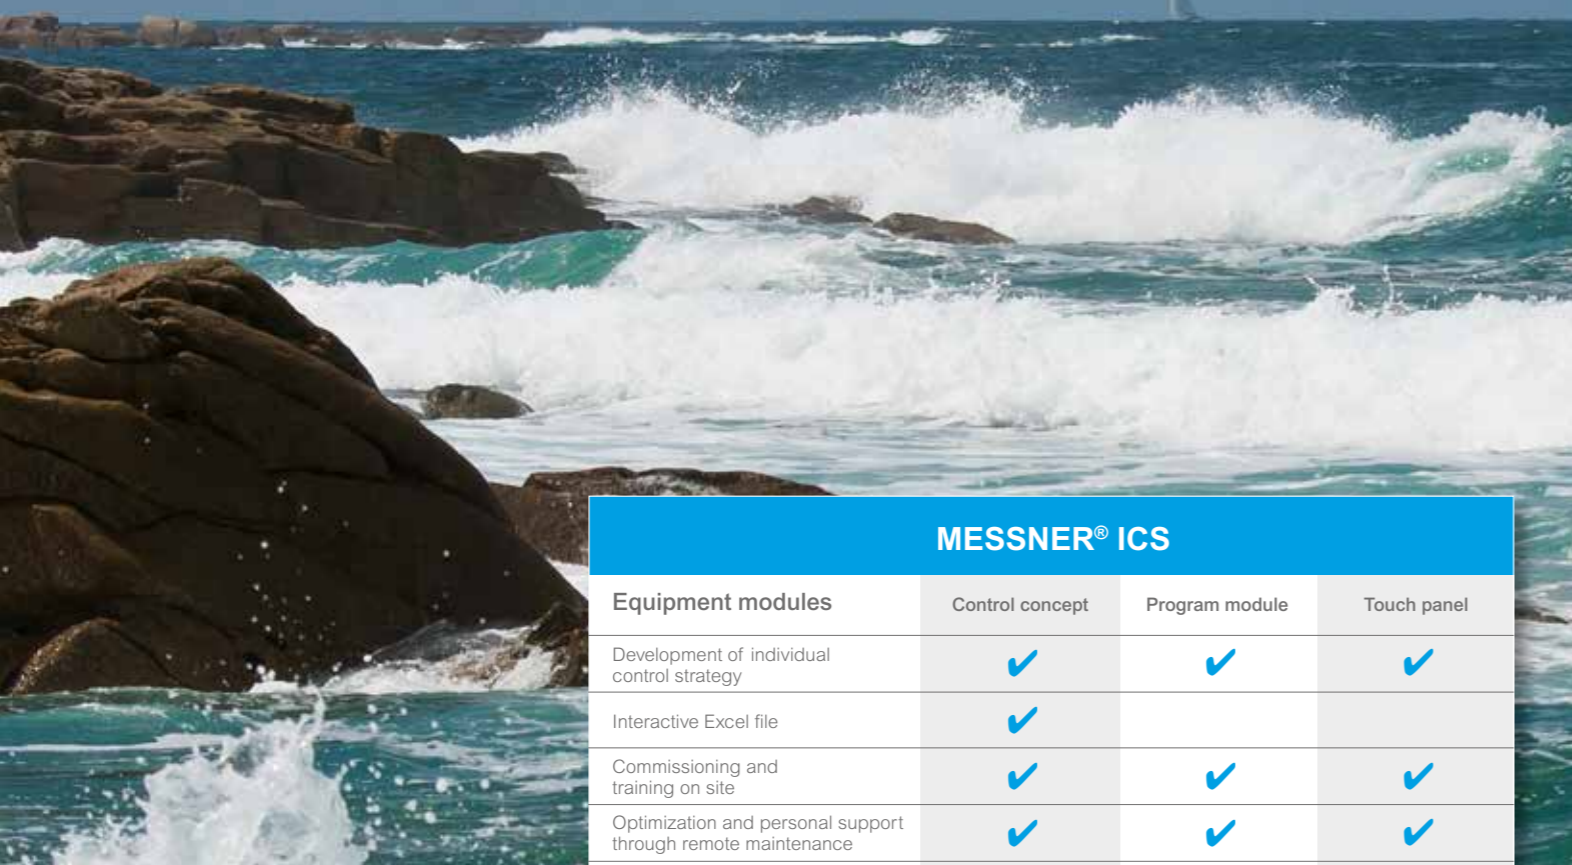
MESSNER® ICS

| Equipment modules | Control concept | Program module | Touch panel |
|---|---|---|---|
| Development of individual control strategy | ✔ | ✔ | ✔ |
| Interactive Excel file | ✔ | | |
| Commissioning and training on site | ✔ | ✔ | ✔ |
| Optimization and personal support through remote maintenance | ✔ | ✔ | ✔ |